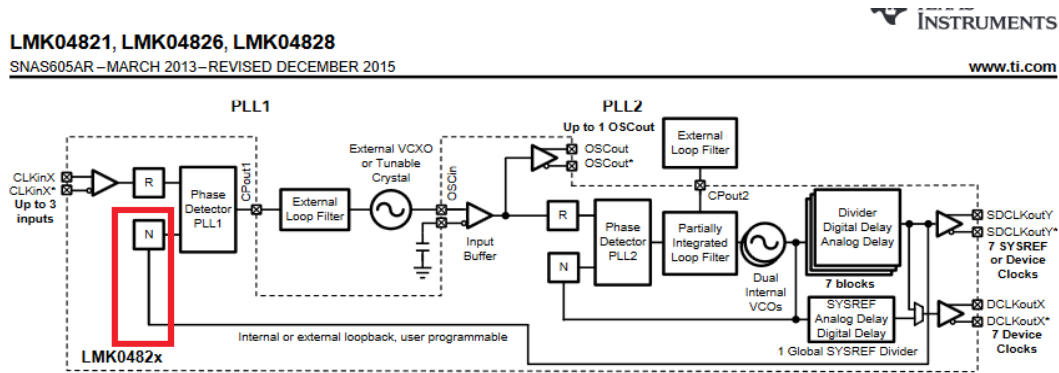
INSTRUMENTS

LMK04821, LMK04826, LMK04828

SNAS605AR – MARCH 2013 – REVISED DECEMBER 2015

www.ti.com

PLL1

PLL2

Up to 1 OSCout

OSCout

OSCout*

External Loop Filter

External VCXO or Tunable Crystal

CLKinX

CLKinX*

Up to 3 inputs

R

Phase Detector PLL1

CPout1

External Loop Filter

OSCin

Input Buffer

R

Phase Detector PLL2

CPout2

Partially Integrated Loop Filter

Divider Digital Delay Analog Delay

7 blocks

SDCLKoutY

SDCLKoutY*

7 SYSREF or Device Clocks

N

N

Dual Internal VCOs

SYSREF Analog Delay Digital Delay

DCLKoutX

DCLKoutX*

7 Device Clocks

Internal or external loopback, user programmable

LMK0482x

1 Global SYSREF Divider